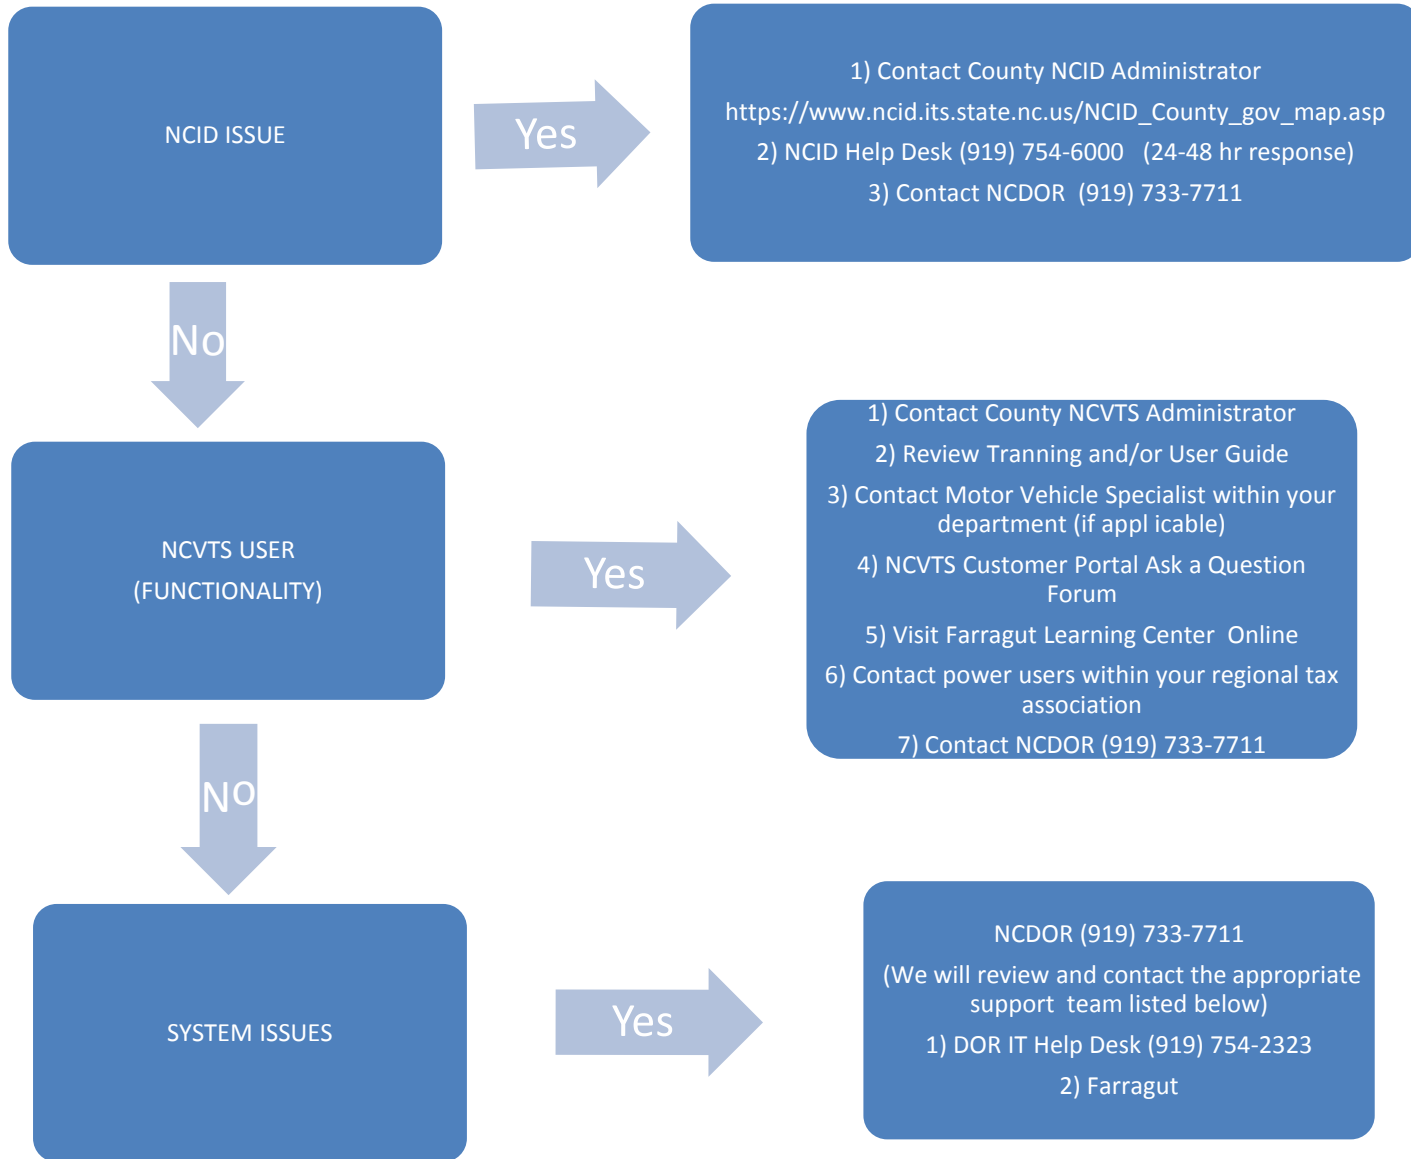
NCID ISSUE

Yes

1) Contact County NCID Administrator
https://www.ncid.its.state.nc.us/NCID_County_gov_map.asp
2) NCID Help Desk (919) 754-6000 (24-48 hr response)
3) Contact NCDOR (919) 733-7711

No

NCVTS USER
(FUNCTIONALITY)

Yes

1) Contact County NCVTS Administrator
2) Review Tranning and/or User Guide
3) Contact Motor Vehicle Specialist within your department (if appl icable)
4) NCVTS Customer Portal Ask a Question Forum
5) Visit Farragut Learning Center Online
6) Contact power users within your regional tax association
7) Contact NCDOR (919) 733-7711

NO

SYSTEM ISSUES

Yes

NCDOR (919) 733-7711
(We will review and contact the appropriate support team listed below)
1) DOR IT Help Desk (919) 754-2323
2) Farragut